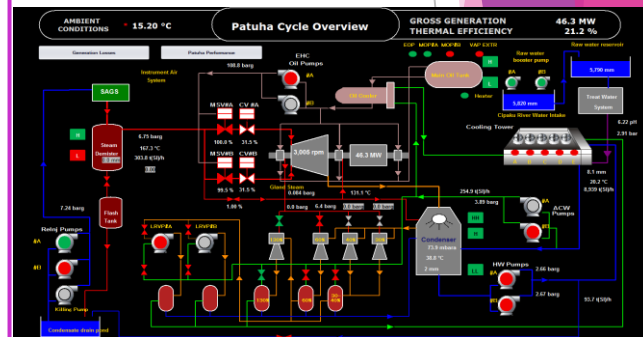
AMBIENT CONDITIONS 15.20 °C

Patuha Cycle Overview

GROSS GENERATION 46.3 MW
THERMAL EFFICIENCY 21.2 %

Generation Losses

Patuha Performance

EHC Oil Pumps

108.0 barg

#A

#B

EDP MOFTA MOFTB VAP EXTR

Main Oil Tank

Raw water booster pump

Raw water reservoir

#A

#B

5.750 mm

Instrument Air System

SAGS

Oil Cooler

Heater

5.820 mm

Cipaku River Water Intake

Treat Water System

M SV#A CV #A

100.0 % 31.5 %

M SV#B CV#B

99.5 % 31.5 %

6.75 barg

167.3 °C

303.8 t(l)/h

Steam Demister

3,005 rpm

46.3 MW

Cooling Tower

6.22 pH

2.01 bar

Gland Steam 0.084 barg

131.1 °C

1.08 %

0.0 barg

6.4 barg

8.5 mm

28.2 °C

8,939 t(l)/h

Flash Tank

7.24 barg

254.9 t(l)/h

3.89 barg

Reinj Pumps

#A

#B

LRVP#A

LRVP#B

ACW Pumps

Condenser

73.9 mbara

38.0 °C

2 mm

HW Pumps

2.66 barg

2.67 barg

93.7 t(l)/h

Killing Pump

Condensate drain pond